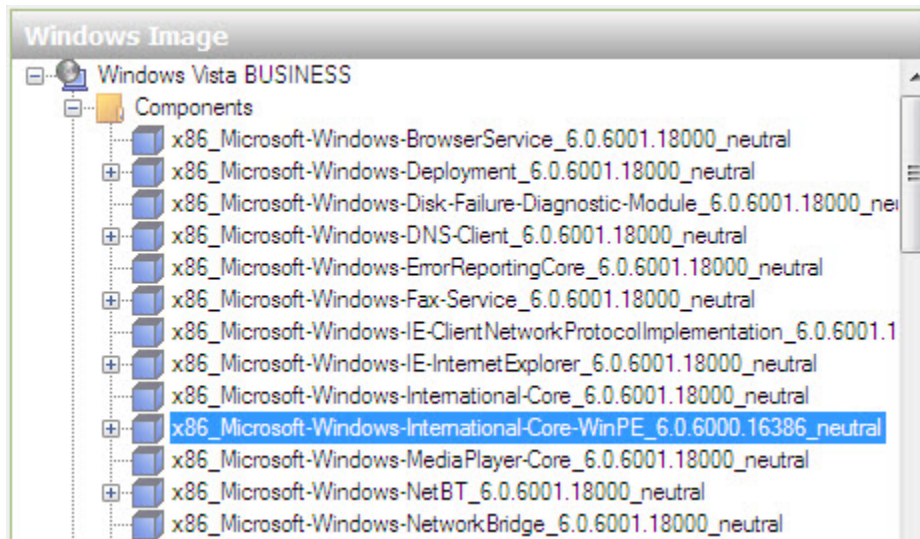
Windows Image

Windows Vista BUSINESS
Components
x86_Microsoft-Windows-BrowserService_6.0.6001.18000_neutral
x86_Microsoft-Windows-Deployment_6.0.6001.18000_neutral
x86_Microsoft-Windows-Disk-Failure-Diagnostic-Module_6.0.6001.18000_ne
x86_Microsoft-Windows-DNS-Client_6.0.6001.18000_neutral
x86_Microsoft-Windows-ErrorReportingCore_6.0.6001.18000_neutral
x86_Microsoft-Windows-Fax-Service_6.0.6001.18000_neutral
x86_Microsoft-Windows-IE-ClientNetworkProtocolImplementation_6.0.6001.1
x86_Microsoft-Windows-IE-InternetExplorer_6.0.6001.18000_neutral
x86_Microsoft-Windows-International-Core_6.0.6001.18000_neutral
x86_Microsoft-Windows-International-Core-WinPE_6.0.6000.16386_neutral
x86_Microsoft-Windows-MediaPlayer-Core_6.0.6001.18000_neutral
x86_Microsoft-Windows-NetBT_6.0.6001.18000_neutral
x86_Microsoft-Windows-NetworkBridge_6.0.6001.18000_neutral